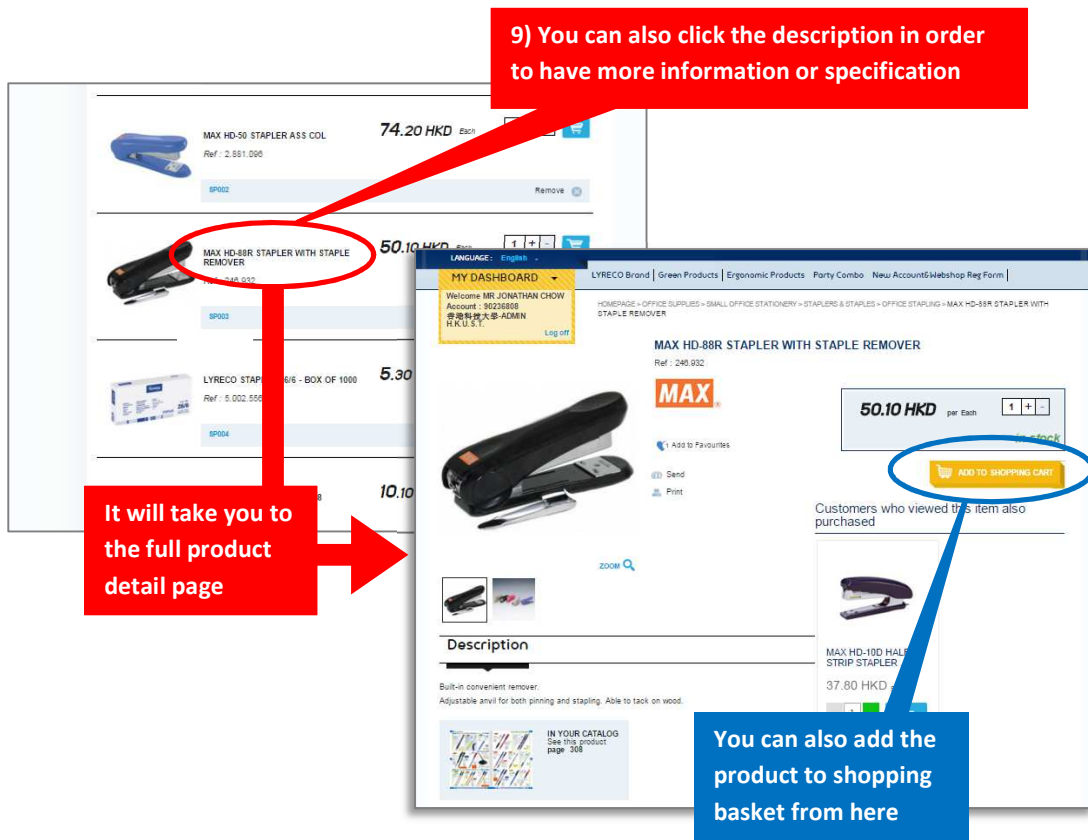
9) You can also click the description in order to have more information or specification

MAX HD-50 STAPLER ASS COL
Ref : 2.881.096
74.20 HKD Each
SP002
Remove

MAX HD-88R STAPLER WITH STAPLE REMOVER
Ref : 246.932
50.10 HKD Each
1 + -
SP003

LYRECO STAP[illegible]6/6 - BOX OF 1000
Ref : 5.002.556
5.30
SP004

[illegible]8
10.10

It will take you to the full product detail page

LANGUAGE : English
MY DASHBOARD
Welcome MR JONATHAN CHOW
Account : 90236808
香港科技大學-ADMIN
H.K.U.S.T.
Log off
LYRECO Brand | Green Products | Ergonomic Products | Party Combo | New Account&Webshop Reg Form |
HOMEPAGE > OFFICE SUPPLIES > SMALL OFFICE STATIONERY > STAPLERS & STAPLES > OFFICE STAPLING > MAX HD-88R STAPLER WITH STAPLE REMOVER
MAX HD-88R STAPLER WITH STAPLE REMOVER
Ref : 246.932
MAX
50.10 HKD per Each
1 + -
In stock
Add to Favourites
Send
Print
ADD TO SHOPPING CART
Customers who viewed this item also purchased
ZOOM
MAX HD-10D HAL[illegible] STRIP STAPLER
37.80 HKD
Description
Built-in convenient remover.
Adjustable anvil for both pinning and stapling. Able to tack on wood.
IN YOUR CATALOG
See this product
page 308

You can also add the product to shopping basket from here